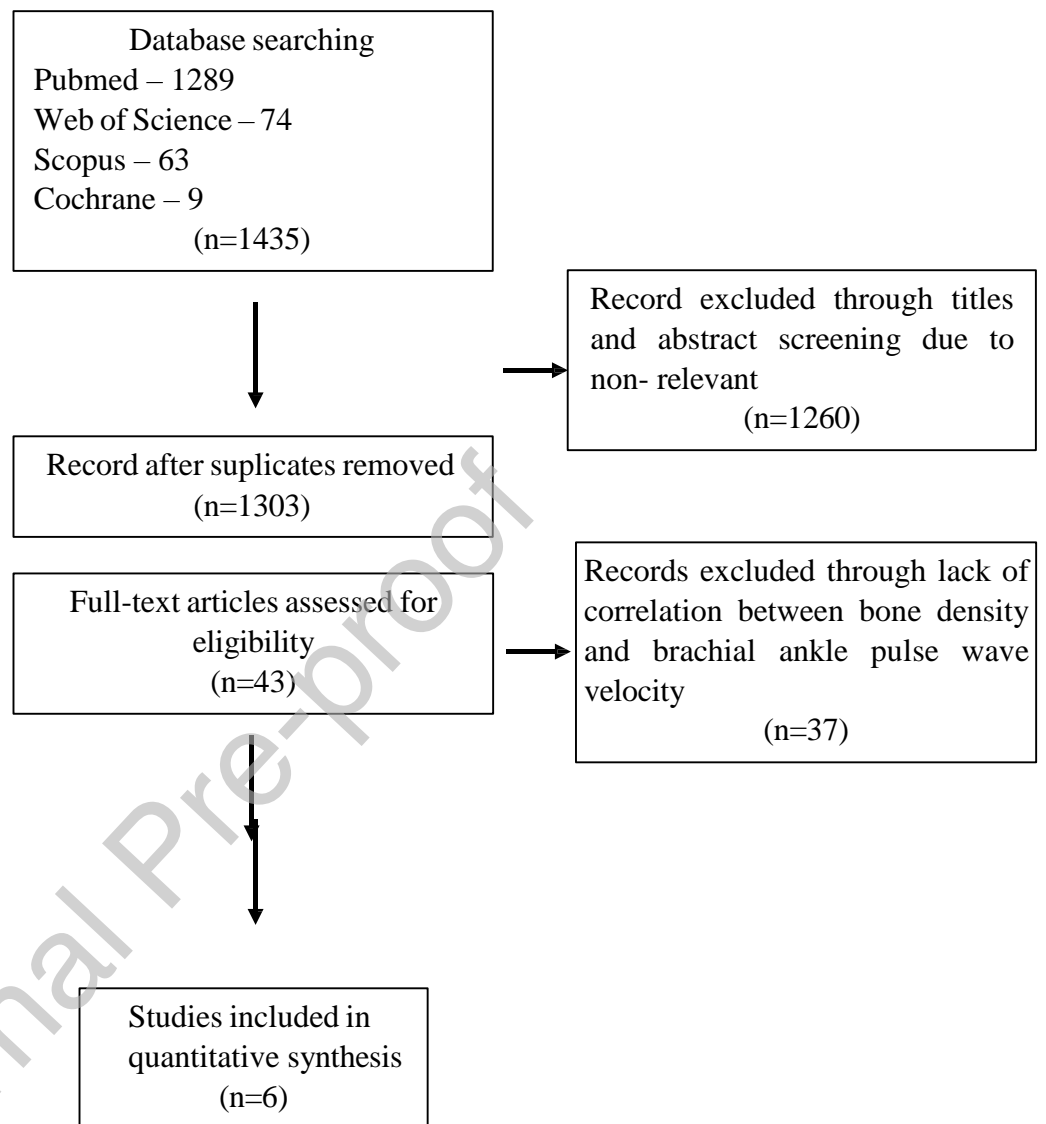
Database searching
Pubmed – 1289
Web of Science – 74
Scopus – 63
Cochrane – 9
(n=1435)

Record excluded through titles and abstract screening due to non- relevant
(n=1260)

Record after suplicates removed
(n=1303)

Full-text articles assessed for eligibility
(n=43)

Records excluded through lack of correlation between bone density and brachial ankle pulse wave velocity
(n=37)

Studies included in quantitative synthesis
(n=6)

nal Pre-proof